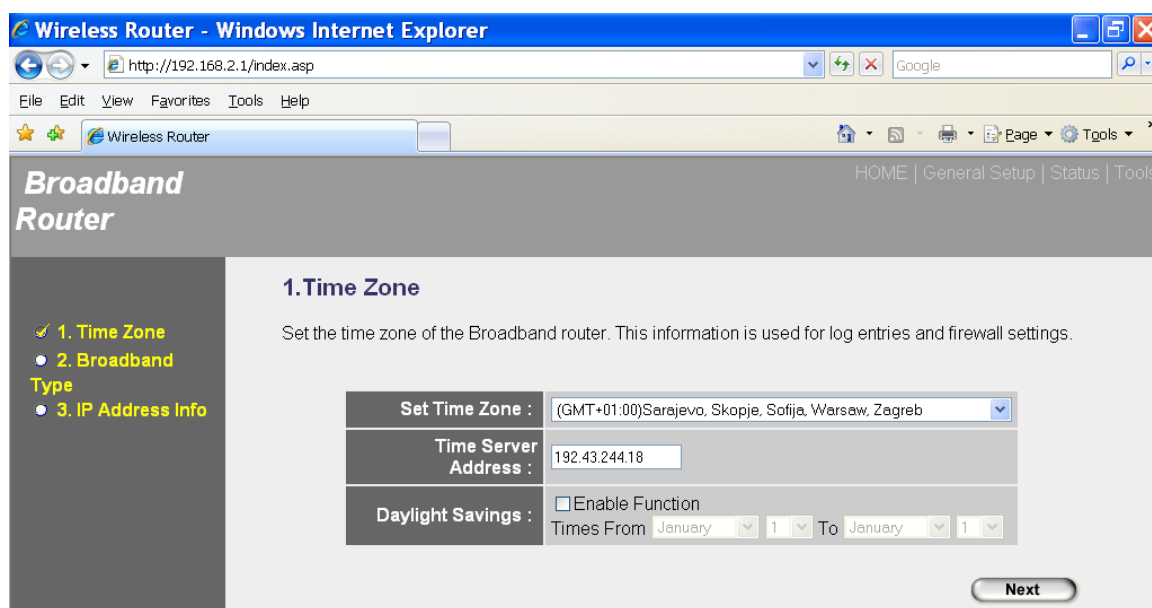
Wireless Router - Windows Internet Explorer

http://192.168.2.1/index.asp

Google

File Edit View Favorites Tools Help

Wireless Router

Page ▾ Tools ▾

Broadband Router

HOME | General Setup | Status | Tools

1. Time Zone
2. Broadband Type
3. IP Address Info

1.Time Zone

Set the time zone of the Broadband router. This information is used for log entries and firewall settings.

| Set Time Zone : | (GMT+01:00)Sarajevo, Skopje, Sofija, Warsaw, Zagreb |
|---|---|
| Time Server Address : | 192.43.244.18 |
| Daylight Savings : | Enable Function<br>Times From January 1 To January 1 |

Next